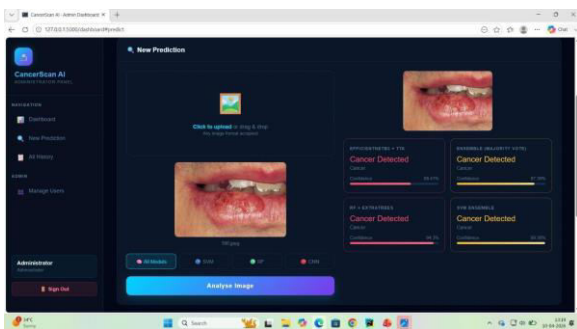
CancerScan AI - Admin Dashboard ×

127.0.0.1:5000/dashboard#predict

CancerScan AI
ADMINISTRATOR PANEL

NAVIGATION

Dashboard

New Prediction

All History

ADMIN

Manage Users

Administrator
Administrator

Sign Out

New Prediction

Click to upload or drag & drop
Any image format accepted

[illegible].jpg

All Models

SVM

RF

CNN

Analyse Image

EFFICIENTNETB0 + TTA
Cancer Detected
Cancer
Confidence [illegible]

ENSEMBLE (MAJORITY VOTE)
Cancer Detected
Cancer
Confidence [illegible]

RF + EXTRATREES
Cancer Detected
Cancer
Confidence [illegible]

SVM ENSEMBLE
Cancer Detected
Cancer
Confidence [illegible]

Search